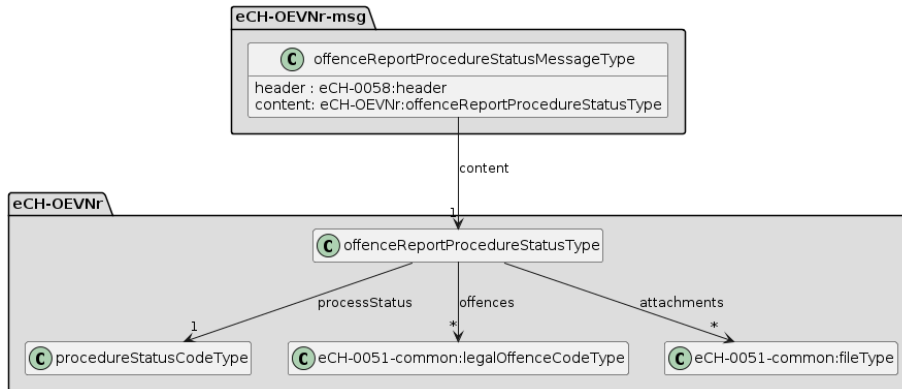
eCH-OEVNr-msg

C offenceReportProcedureStatusMessageType

header : eCH-0058:header
content: eCH-OEVNr:offenceReportProcedureStatusType

content

eCH-OEVNr

1

C offenceReportProcedureStatusType

processStatus

offences

attachments

1

*

*

C procedureStatusCodeType

C eCH-0051-common:legalOffenceCodeType

C eCH-0051-common:fileType